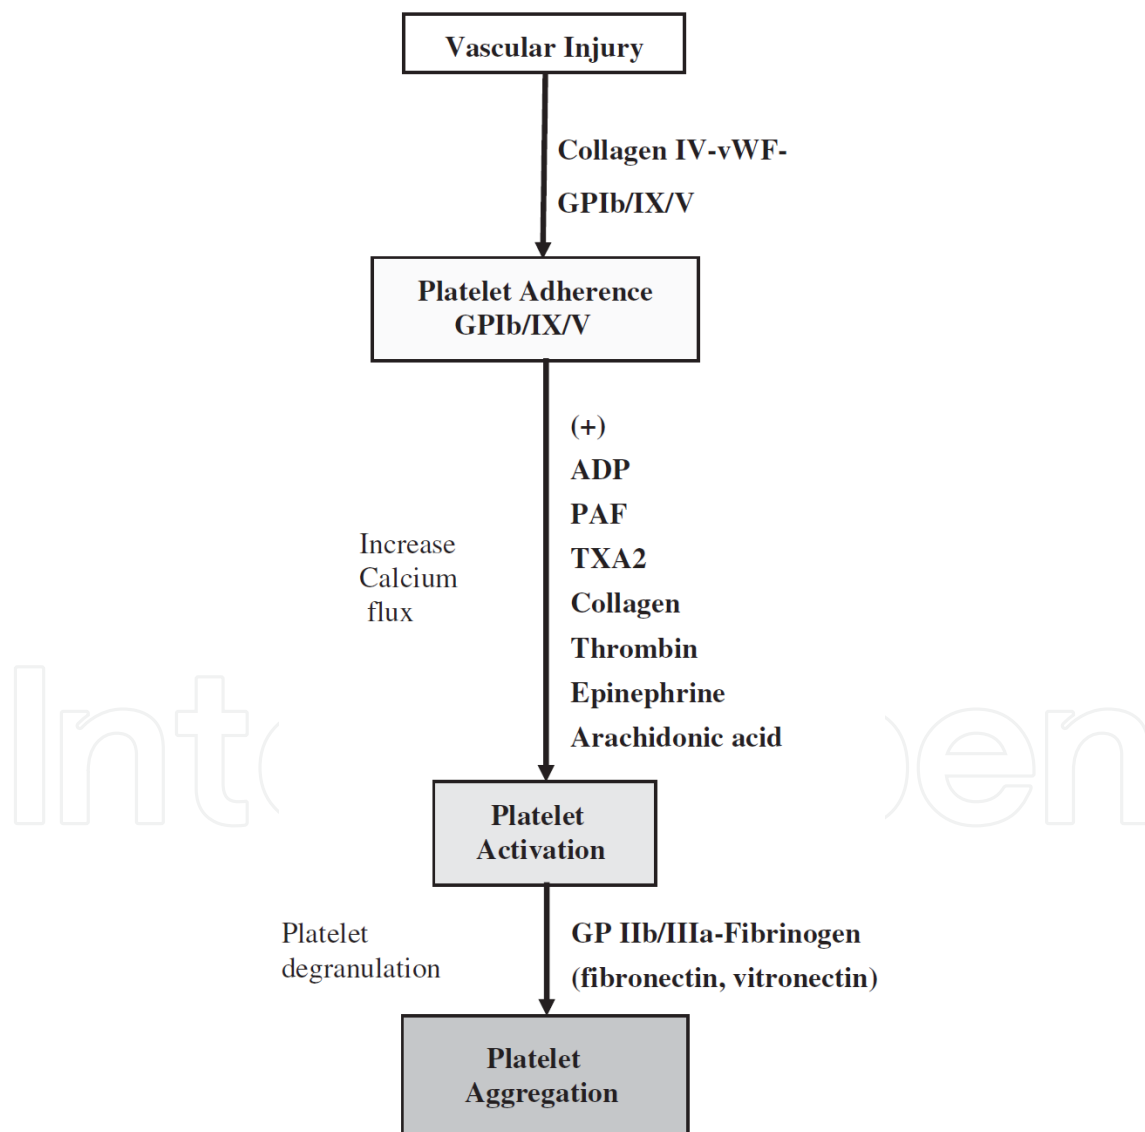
Vascular Injury

Collagen IV-vWF-
GPIb/IX/V

Platelet Adherence
GPIb/IX/V

Increase
Calcium
flux

(+)
ADP
PAF
TXA2
Collagen
Thrombin
Epinephrine
Arachidonic acid

Platelet
Activation

Platelet
degranulation

GP IIb/IIIa-Fibrinogen
(fibronectin, vitronectin)

Platelet
Aggregation